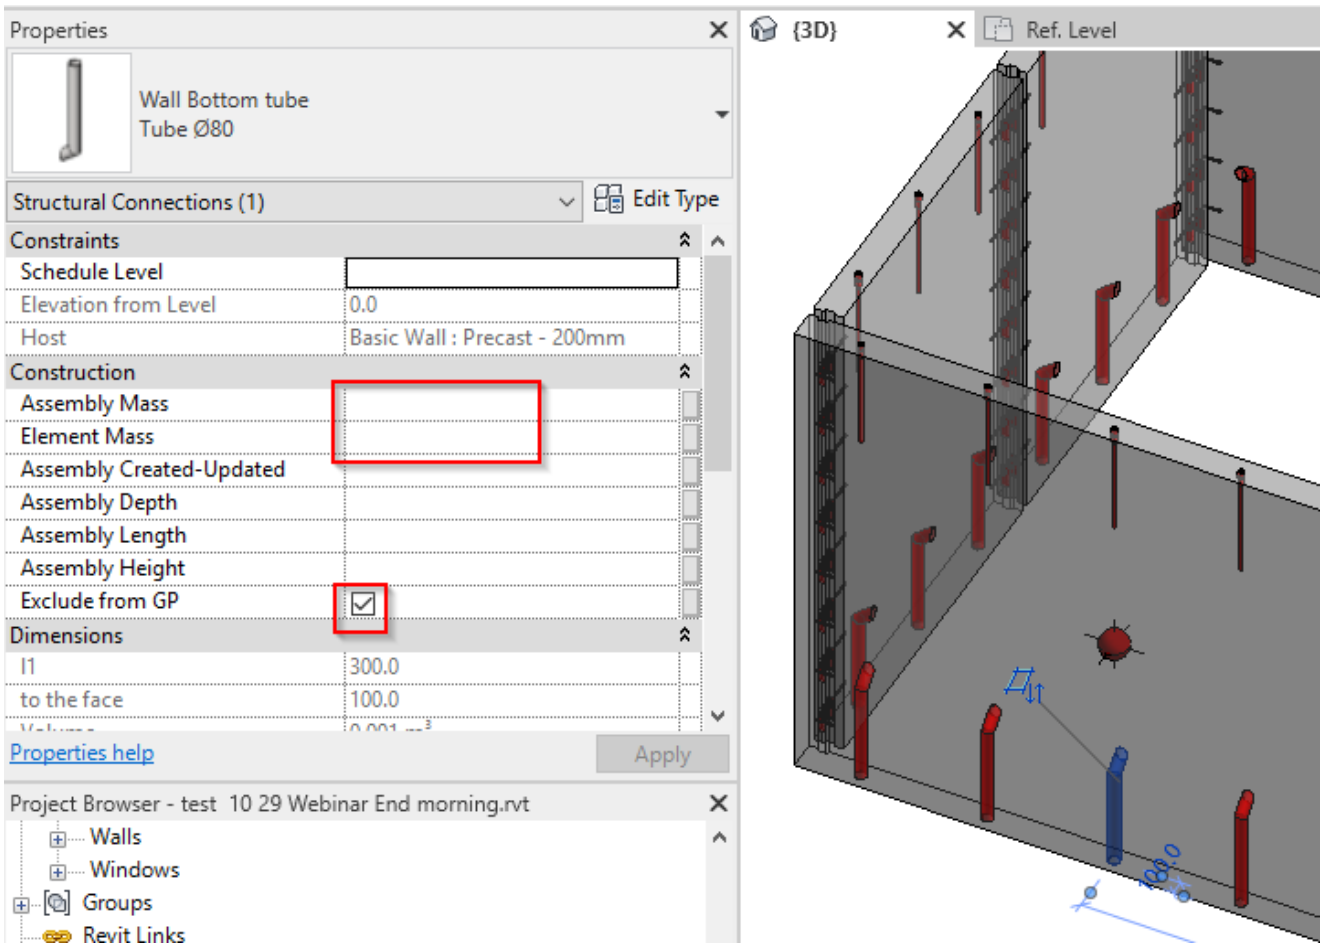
Properties

Wall Bottom tube
Tube Ø80

Structural Connections (1)
Edit Type

Constraints

| | |
|---|---|
| Schedule Level | |
| Elevation from Level | 0.0 |
| Host | Basic Wall : Precast - 200mm |

Construction

| | |
|---|---|
| Assembly Mass | |
| Element Mass | |
| Assembly Created-Updated | |
| Assembly Depth | |
| Assembly Length | |
| Assembly Height | |
| Exclude from GP | ☑ |

Dimensions

| | |
|---|---|
| l1 | 300.0 |
| to the face | 100.0 |
| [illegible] | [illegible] |

Properties help
Apply

Project Browser - test 10 29 Webinar End morning.rvt
Walls
Windows
Groups
Revit Links

{3D}
Ref. Level

180.0